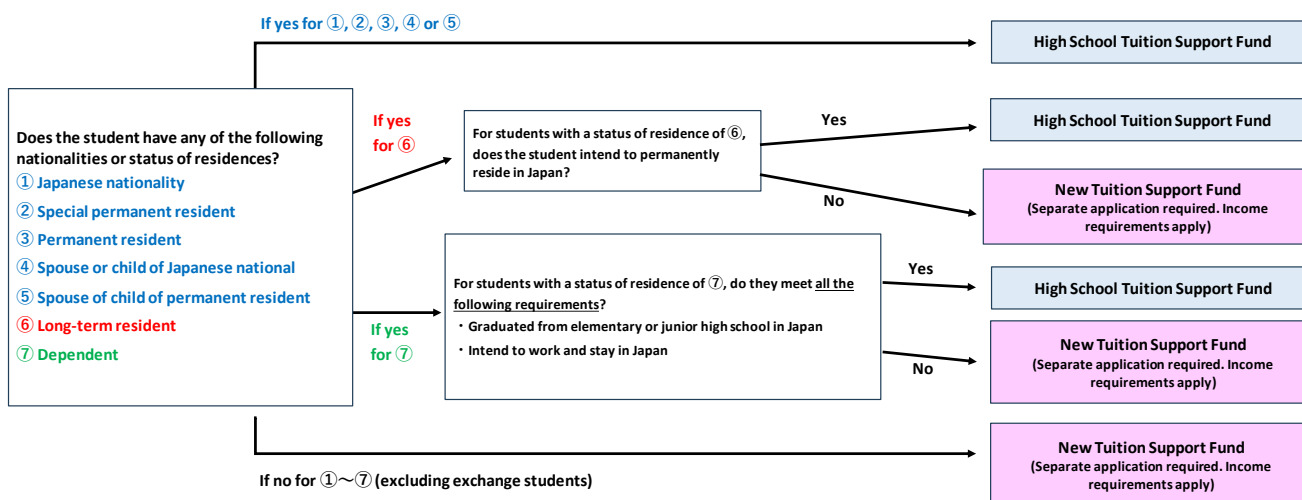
If yes for ①, ②, ③, ④ or ⑤

High School Tuition Support Fund

Does the student have any of the following nationalities or status of residences?
① Japanese nationality
② Special permanent resident
③ Permanent resident
④ Spouse or child of Japanese national
⑤ Spouse of child of permanent resident
⑥ Long-term resident
⑦ Dependent

If yes for ⑥

For students with a status of residence of ⑥, does the student intend to permanently reside in Japan?

Yes

High School Tuition Support Fund

No

New Tuition Support Fund
(Separate application required. Income requirements apply)

If yes for ⑦

For students with a status of residence of ⑦, do they meet all the following requirements?
・ Graduated from elementary or junior high school in Japan
・ Intend to work and stay in Japan

Yes

High School Tuition Support Fund

No

New Tuition Support Fund
(Separate application required. Income requirements apply)

If no for ①～⑦ (excluding exchange students)

New Tuition Support Fund
(Separate application required. Income requirements apply)